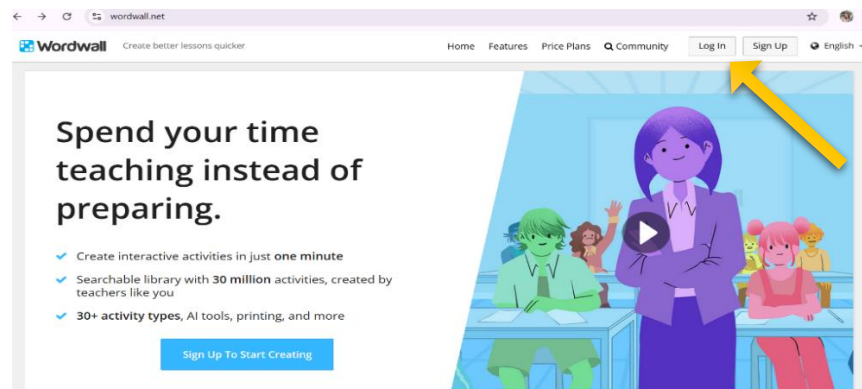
wordwall.net

Wordwall Create better lessons quicker

Home Features Price Plans Community Log In Sign Up English

Spend your time teaching instead of preparing.

Create interactive activities in just one minute

Searchable library with 30 million activities, created by teachers like you

30+ activity types, AI tools, printing, and more

Sign Up To Start Creating